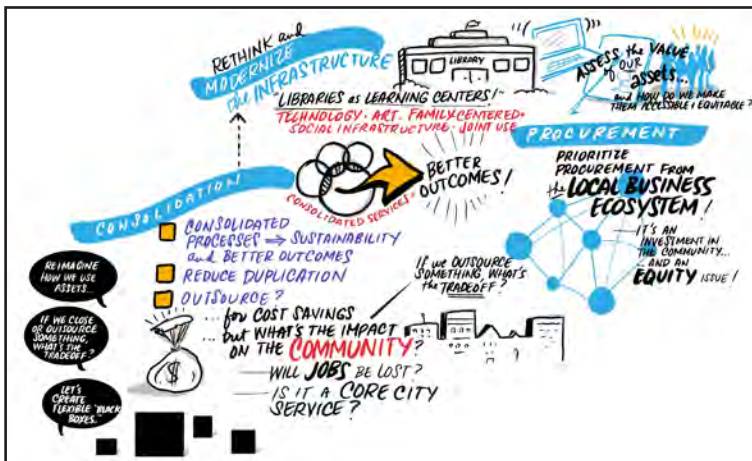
RETHINK and MODERNIZE the INFRASTRUCTURE

LIBRARY

LIBRARIES as LEARNING CENTERS!

TECHNOLOGY · ART · FAMILY CENTERED · SOCIAL INFRASTRUCTURE · JOINT USE

ASSESS the VALUE of OUR assets...

AND HOW DO WE MAKE THEM ACCESSIBLE & EQUITABLE?

PROCUREMENT

PRIORITIZE PROCUREMENT FROM the LOCAL BUSINESS ECOSYSTEM!

IT'S AN INVESTMENT IN THE COMMUNITY... AND AN EQUITY ISSUE!

CONSOLIDATION

CONSOLIDATED SERVICES

BETTER OUTCOMES!

CONSOLIDATED PROCESSES ⇒ SUSTAINABILITY and BETTER OUTCOMES

REDUCE DUPLICATION

OUTSOURCE?

IF we OUTSOURCE SOMETHING, WHAT'S the TRADEOFF?

... for COST SAVINGS

... but WHAT'S THE IMPACT ON THE COMMUNITY?

WILL JOBS BE LOST?

IS IT A CORE CITY SERVICE?

REIMAGINE HOW WE USE ASSETS...

IF WE CLOSE OR OUTSOURCE SOMETHING, WHAT'S THE TRADEOFF?

LET'S CREATE FLEXIBLE "BLACK BOXES."

$